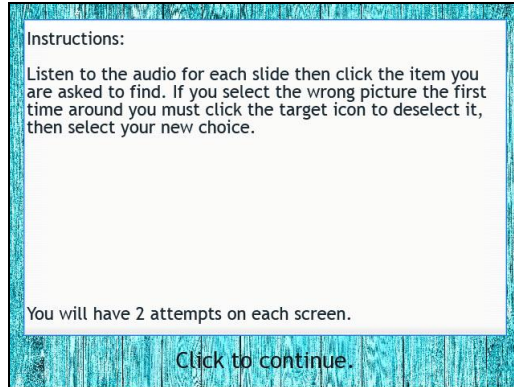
Instructions:

Listen to the audio for each slide then click the item you are asked to find. If you select the wrong picture the first time around you must click the target icon to deselect it, then select your new choice.

You will have 2 attempts on each screen.

Click to continue.